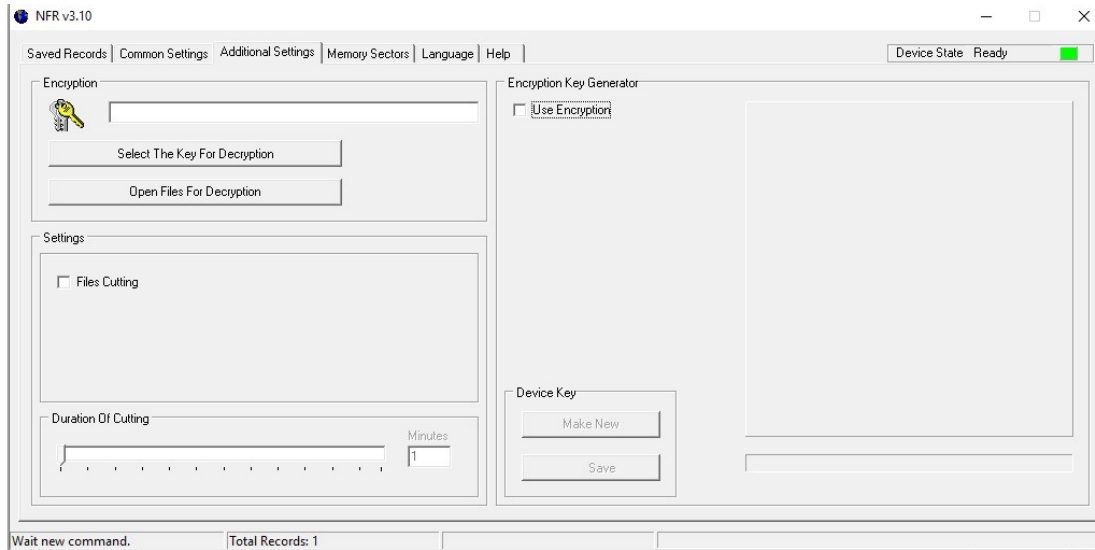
NFR v3.10

Saved Records | Common Settings | Additional Settings | Memory Sectors | Language | Help |

Device State Ready

Encryption

Select The Key For Decryption

Open Files For Decryption

Settings

Files Cutting

Duration Of Cutting

Minutes

1

Encryption Key Generator

Use Encryption

Device Key

Make New

Save

Wait new command.

Total Records: 1